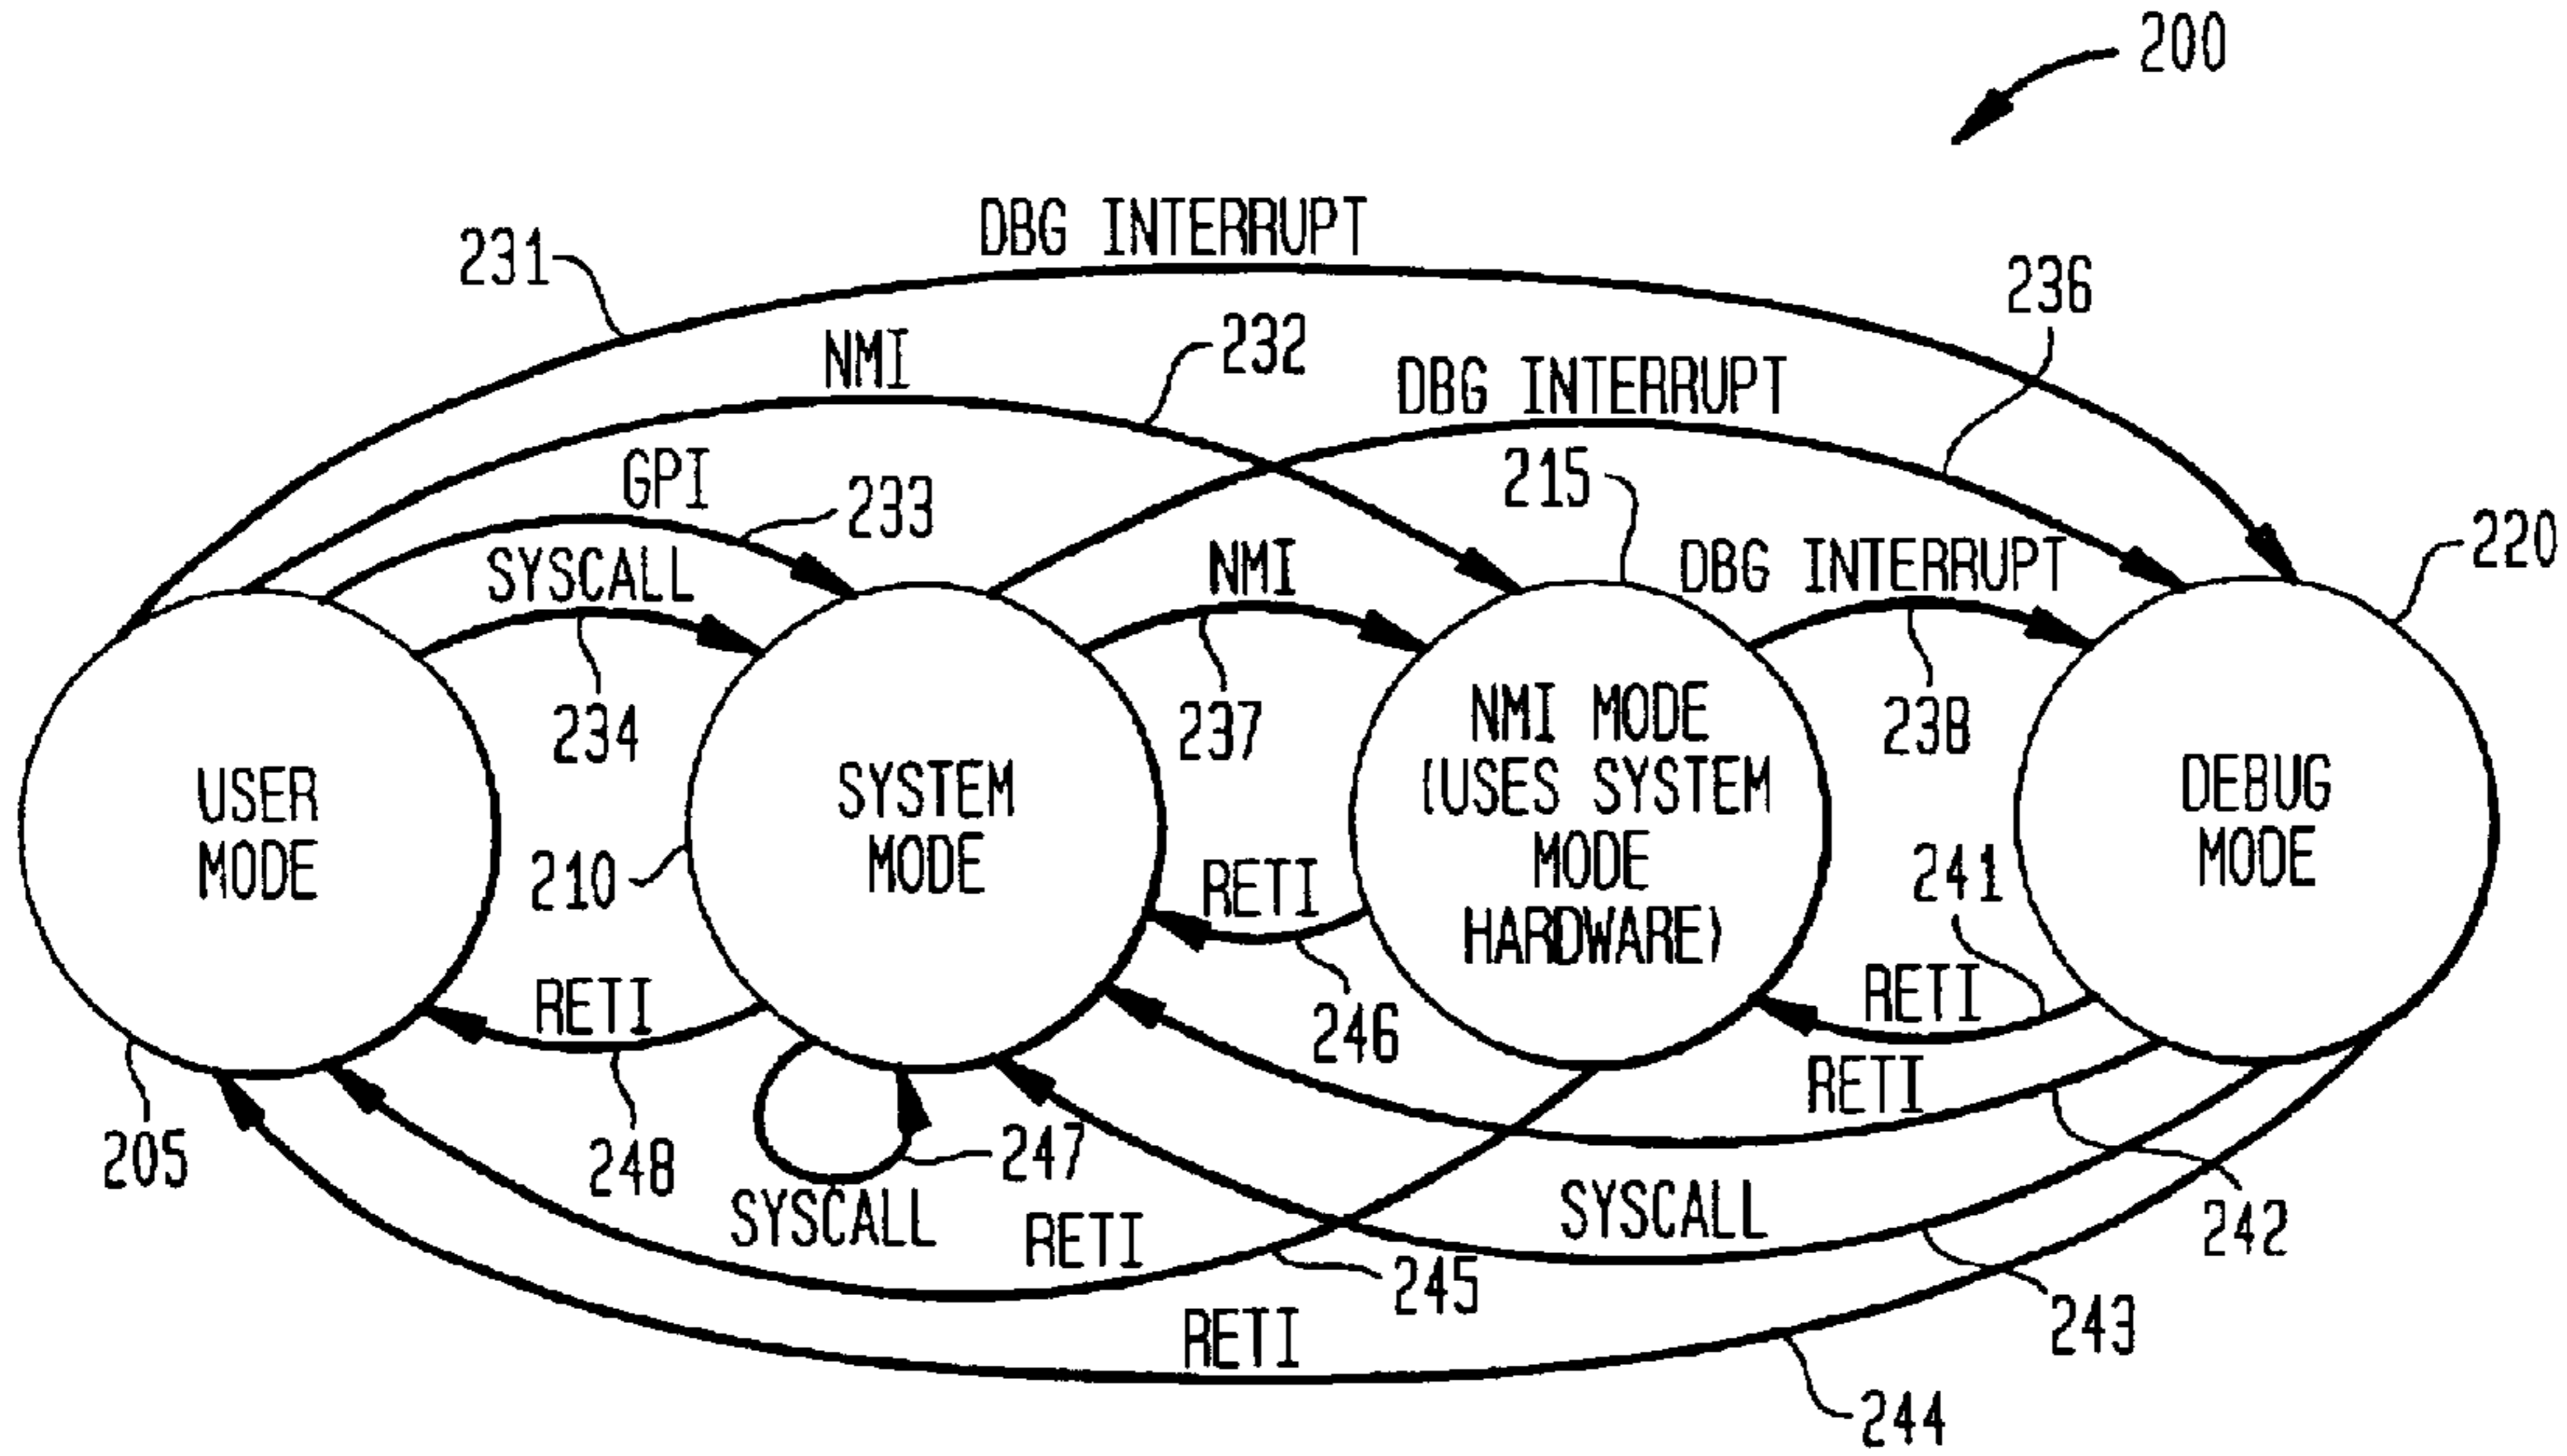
200

DBG INTERRUPT

231

236

NMI

232

DBG INTERRUPT

GPI

233

215

SYSCALL

NMI

DBG INTERRUPT

220

234

237

238

USER MODE

SYSTEM MODE

NMI MODE (USES SYSTEM MODE HARDWARE)

DEBUG MODE

210

RETI

241

246

RETI

RETI

RETI

205

248

247

RETI

242

SYSCALL

RETI

SYSCALL

245

243

RETI

244